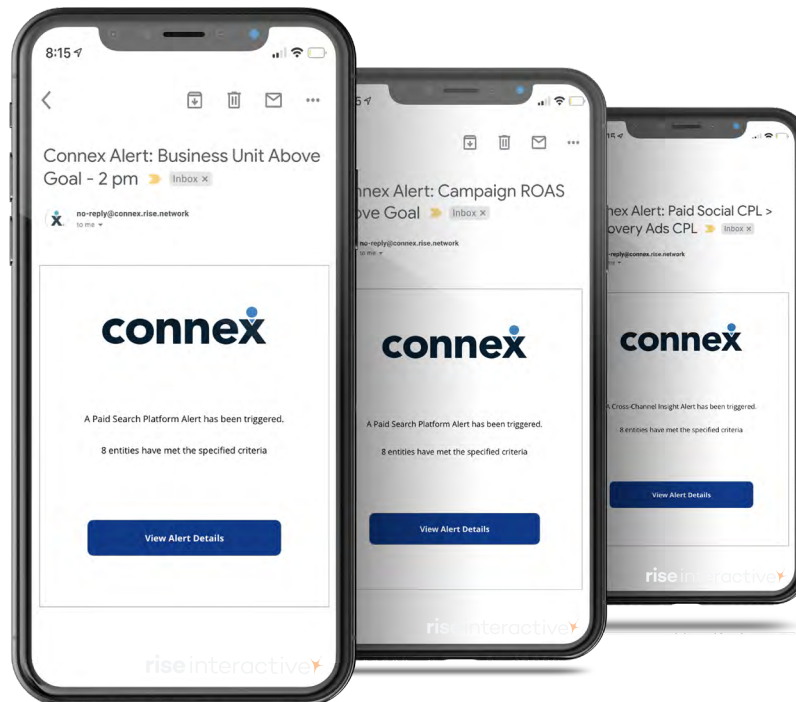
8:15

Connex Alert: Business Unit Above Goal - 2 pm Inbox ×

no-reply@connex.rise.network
to me

connex

A Paid Search Platform Alert has been triggered.

8 entities have met the specified criteria

View Alert Details

rise interactive

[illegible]5

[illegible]nex Alert: Campaign ROAS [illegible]ove Goal Inbox ×

no-reply@connex.rise.network
to me

connex

A Paid Search Platform Alert has been triggered.

8 entities have met the specified criteria

View Alert Details

rise interactive

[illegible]hex Alert: Paid Social CPL > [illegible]overy Ads CPL Inbox ×

no-reply@connex.rise.network

connex

A Cross-Channel Insight Alert has been triggered.

8 entities have met the specified criteria

View Alert Details

rise interactive